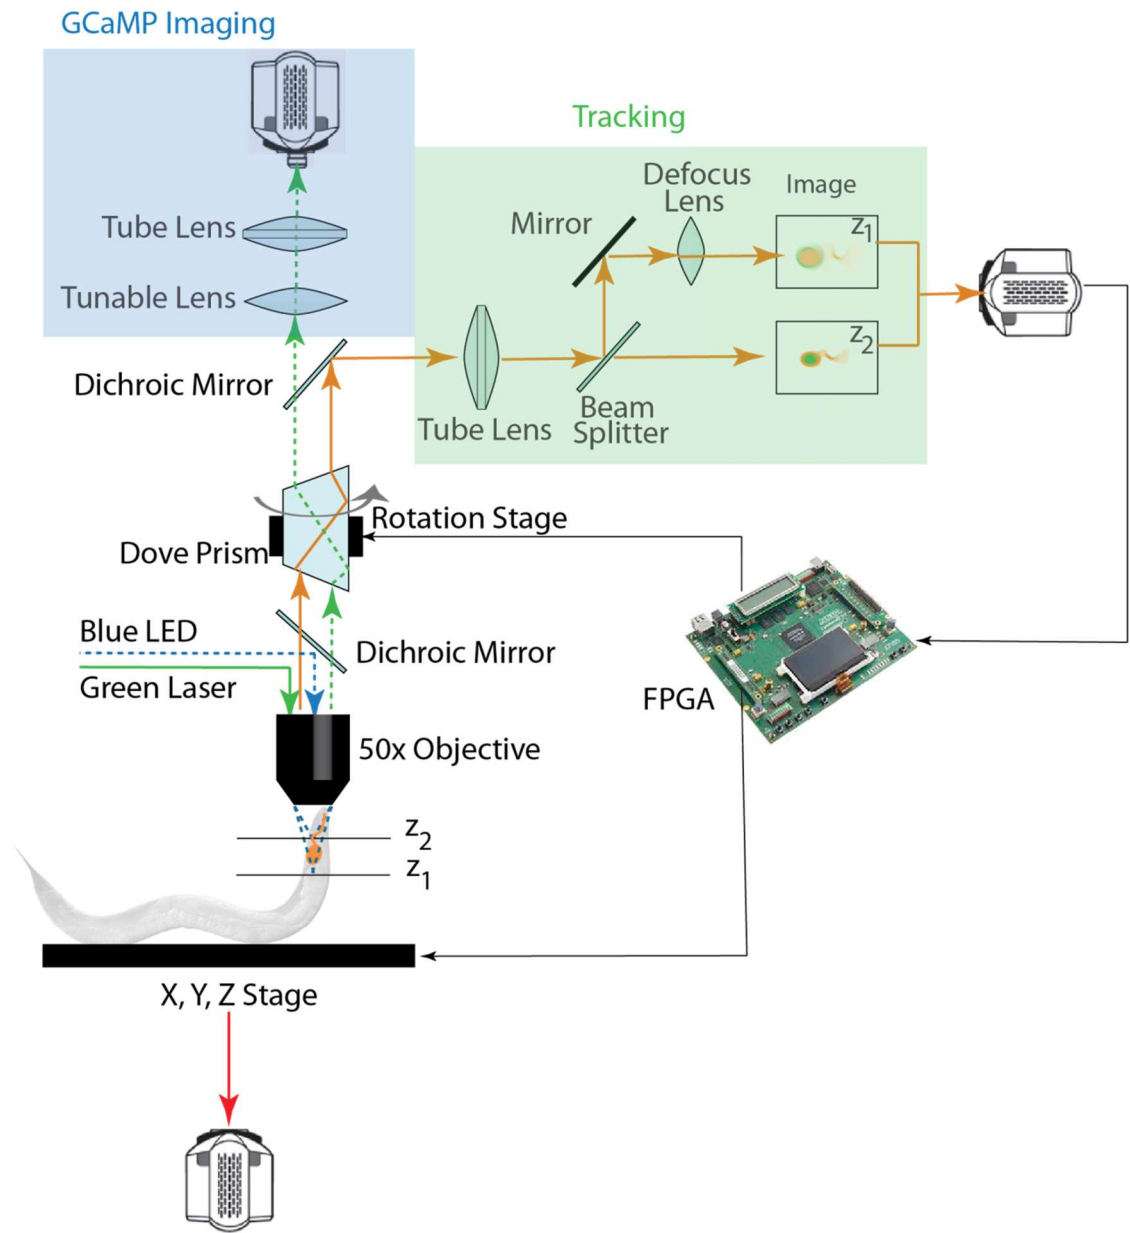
GCaMP Imaging

Tube Lens

Tunable Lens

Tracking

Defocus Lens

Image

Mirror

$z_1$

$z_2$

Dichroic Mirror

Tube Lens

Beam Splitter

Rotation Stage

Dove Prism

Blue LED

Dichroic Mirror

Green Laser

FPGA

50x Objective

$z_2$

$z_1$

X, Y, Z Stage